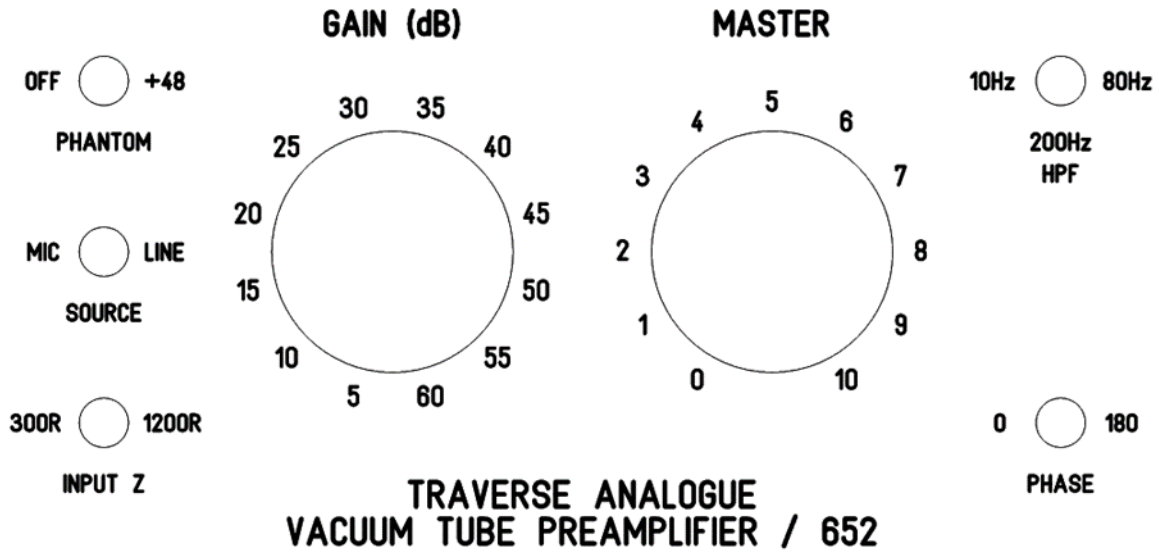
GAIN (dB)

MASTER

OFF +48

PHANTOM

30 35
25 40
20 45
15 50
10 55
5 60

5
4 6
3 7
2 8
1 9
0 10

10Hz 80Hz

200Hz
HPF

MIC LINE

SOURCE

300R 1200R

INPUT Z

0 180

PHASE

TRAVERSE ANALOGUE
VACUUM TUBE PREAMPLIFIER / 652